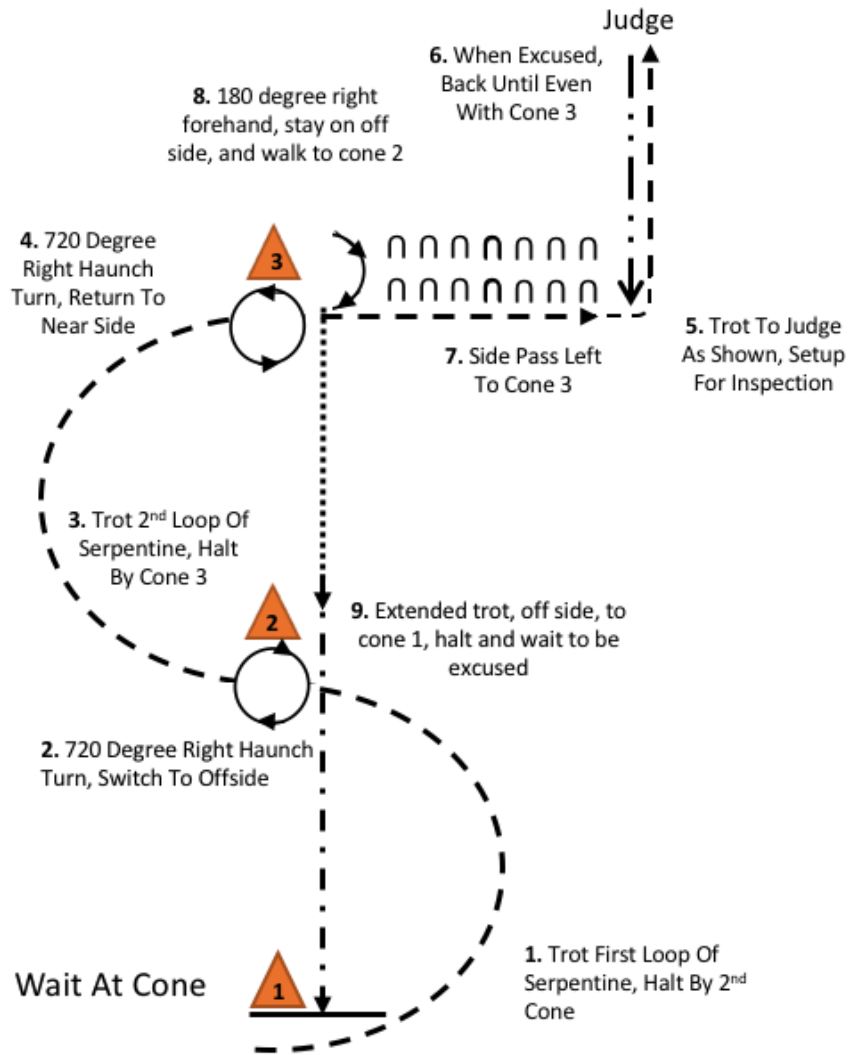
Judge

6. When Excused, Back Until Even With Cone 3

8. 180 degree right forehand, stay on off side, and walk to cone 2

4. 720 Degree Right Haunch Turn, Return To Near Side

3

5. Trot To Judge As Shown, Setup For Inspection

7. Side Pass Left To Cone 3

3. Trot 2$^{nd}$ Loop Of Serpentine, Halt By Cone 3

2

9. Extended trot, off side, to cone 1, halt and wait to be excused

2. 720 Degree Right Haunch Turn, Switch To Offside

Wait At Cone

1

1. Trot First Loop Of Serpentine, Halt By 2$^{nd}$ Cone